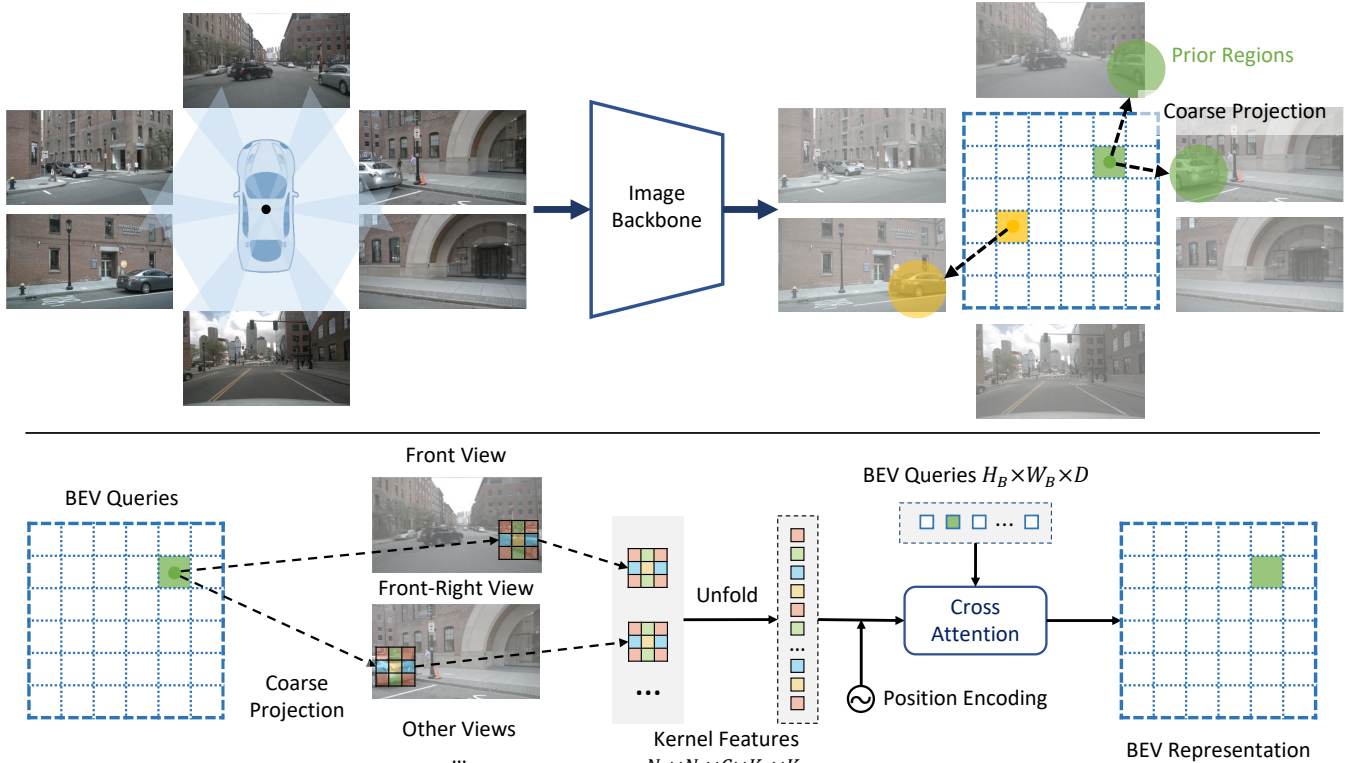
Image Backbone

Prior Regions

Coarse Projection

BEV Queries

Front View

Front-Right View

Coarse Projection

Other Views

...

Unfold

Kernel Features

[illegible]

BEV Queries $H_B \times W_B \times D$

Cross Attention

Position Encoding

BEV Representation